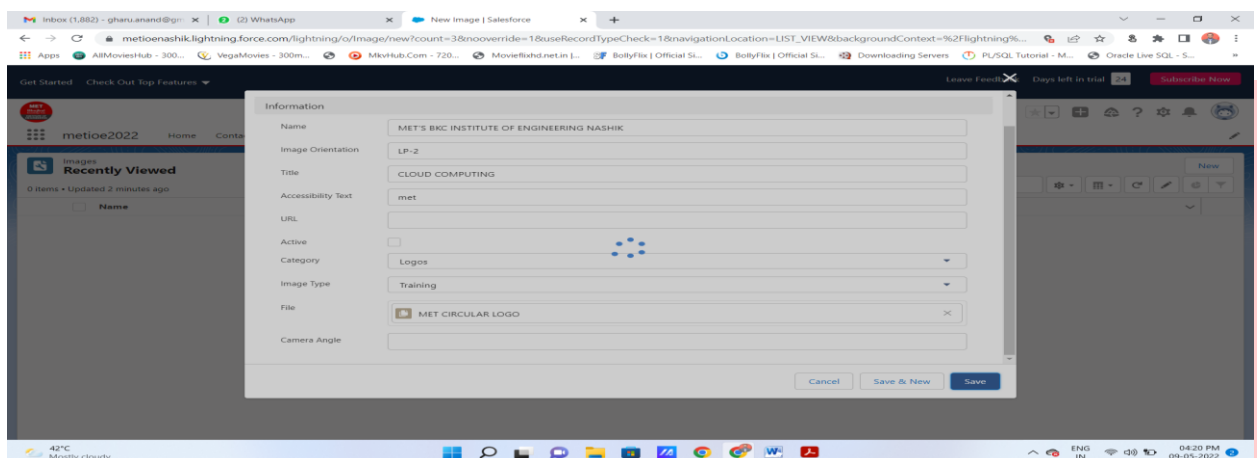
Inbox (1,882) - gharu.anand@gm | (2) WhatsApp | New Image | Salesforce

metioenashik.lightning.force.com/lightning/o/Image/new?count=3&nooverride=1&useRecordTypeCheck=1&navigationLocation=LIST_VIEW&backgroundContext=%2Flightning%...

Apps AllMoviesHub - 300... VegaMovies - 300m... MkvHub.Com - 720... Movieflixhd.net.in |... BollyFlix | Official Si... BollyFlix | Official Si... Downloading Servers PL/SQL Tutorial - M... Oracle Live SQL - S...

Get Started Check Out Top Features

Leave Feedb Days left in trial 24 Subscribe Now

metioe2022 Home Conta

Images
Recently Viewed
0 items • Updated 2 minutes ago

Name

New

Information

Name: MET'S BKC INSTITUTE OF ENGINEERING NASHIK

Image Orientation: LP-2

Title: CLOUD COMPUTING

Accessibility Text: met

URL

Active

Category: Logos

Image Type: Training

File: MET CIRCULAR LOGO

Camera Angle

Cancel Save & New Save

42°C
Mostly cloudy

ENG IN 04:20 PM 09-05-2022